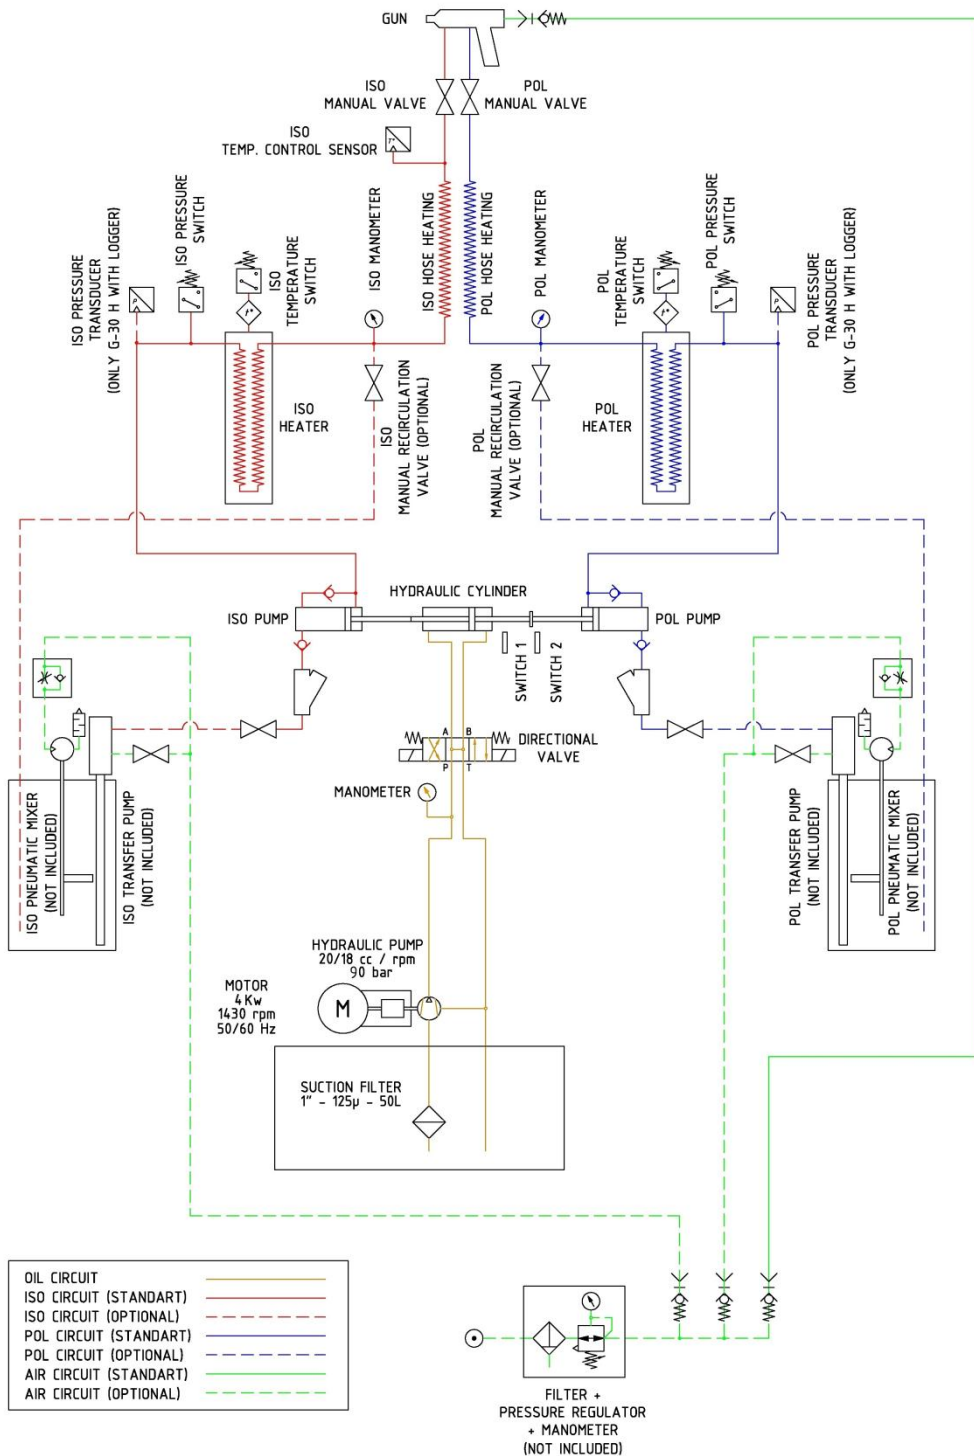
GUN

ISO MANUAL VALVE

POL MANUAL VALVE

ISO TEMP. CONTROL SENSOR

ISO PRESSURE TRANSDUCER (ONLY G-30 H WITH LOGGER)

ISO PRESSURE SWITCH

ISO TEMPERATURE SWITCH

ISO MANOMETER

ISO HOSE HEATING

POL HOSE HEATING

POL MANOMETER

POL TEMPERATURE SWITCH

POL PRESSURE SWITCH

POL PRESSURE TRANSDUCER (ONLY G-30 H WITH LOGGER)

ISO HEATER

ISO MANUAL RECIRCULATION VALVE (OPTIONAL)

POL MANUAL RECIRCULATION VALVE (OPTIONAL)

POL HEATER

HYDRAULIC CYLINDER

ISO PUMP

POL PUMP

SWITCH 1

SWITCH 2

A B

P T

DIRECTIONAL VALVE

MANOMETER

ISO PNEUMATIC MIXER (NOT INCLUDED)

ISO TRANSFER PUMP (NOT INCLUDED)

POL TRANSFER PUMP (NOT INCLUDED)

POL PNEUMATIC MIXER (NOT INCLUDED)

HYDRAULIC PUMP
20/18 cc / rpm
90 bar

MOTOR
4 Kw
1430 rpm
50/60 Hz

M

SUCTION FILTER
1" - 125μ - 50L

OIL CIRCUIT
ISO CIRCUIT (STANDART)
ISO CIRCUIT (OPTIONAL)
POL CIRCUIT (STANDART)
POL CIRCUIT (OPTIONAL)
AIR CIRCUIT (STANDART)
AIR CIRCUIT (OPTIONAL)

FILTER +
PRESSURE REGULATOR
+ MANOMETER
(NOT INCLUDED)